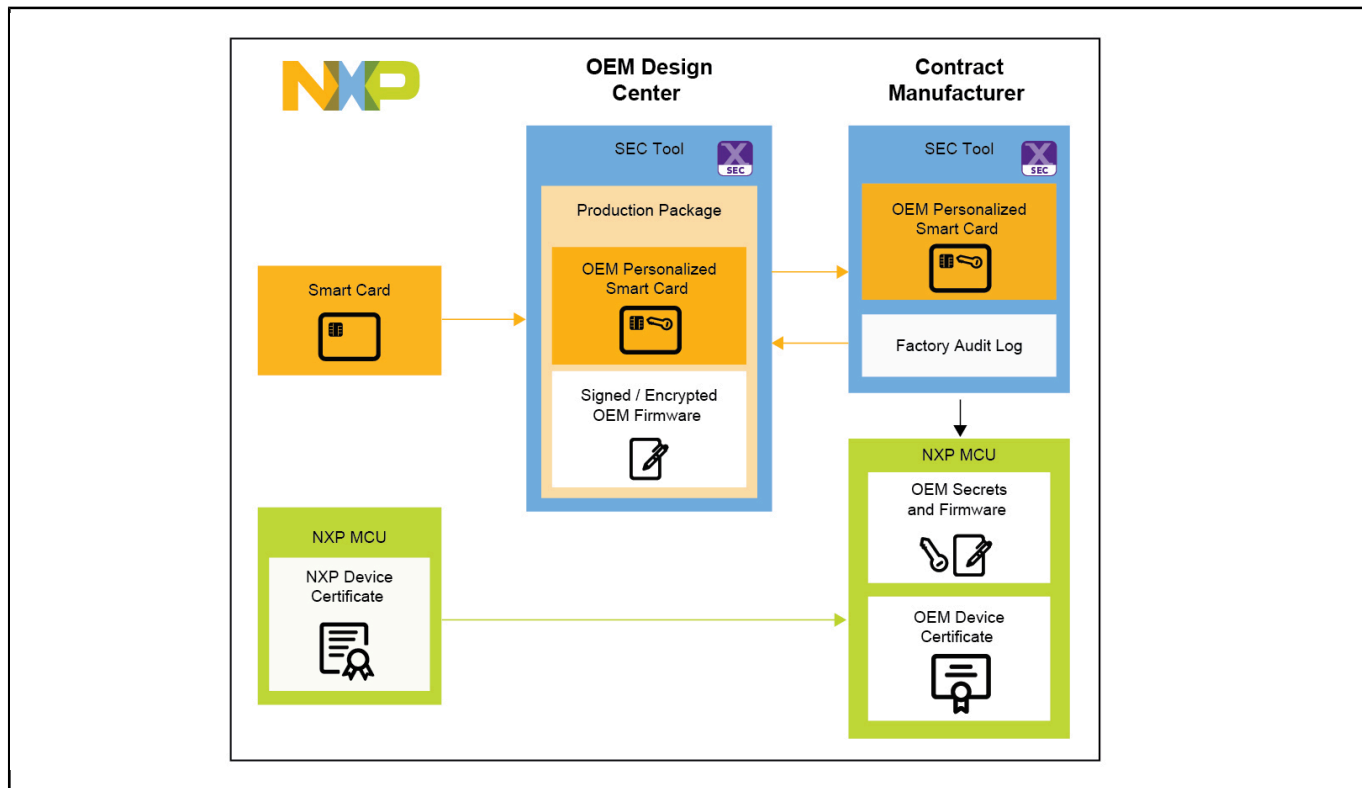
NXP

OEM Design Center

Contract Manufacturer

SEC Tool

SEC

Production Package

OEM Personalized Smart Card

Signed / Encrypted OEM Firmware

SEC Tool

SEC

OEM Personalized Smart Card

Factory Audit Log

Smart Card

NXP MCU

OEM Secrets and Firmware

OEM Device Certificate

NXP MCU

NXP Device Certificate